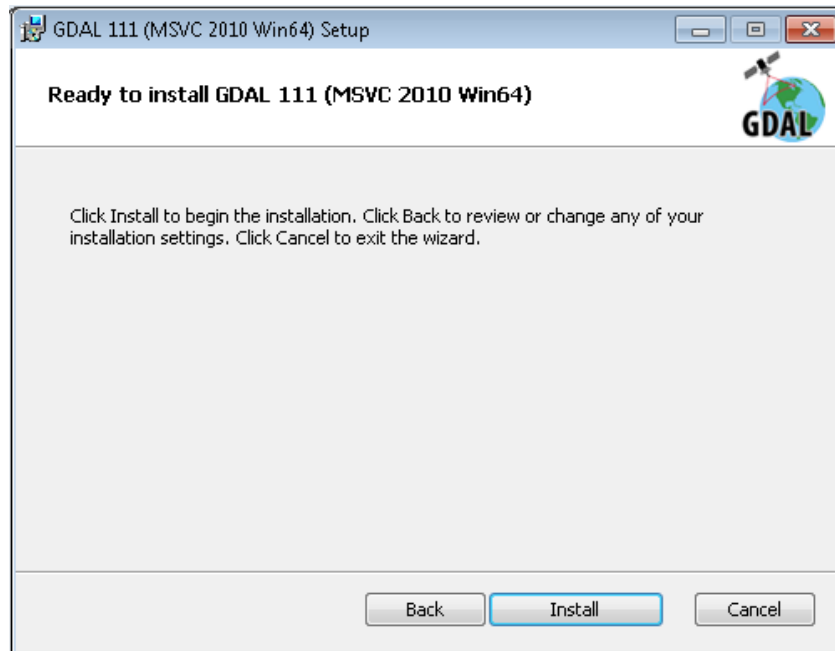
GDAL 111 (MSVC 2010 Win64) Setup

Ready to install GDAL 111 (MSVC 2010 Win64)

GDAL

Click Install to begin the installation. Click Back to review or change any of your installation settings. Click Cancel to exit the wizard.

Back

Install

Cancel